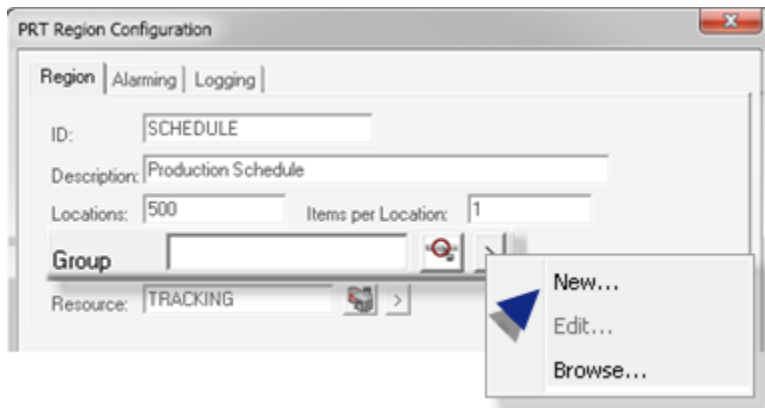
PRT Region Configuration

Region | Alarming | Logging

ID: SCHEDULE

Description: Production Schedule

Locations: 500

Items per Location: 1

Group

>

Resource: TRACKING

>

New...

Edit...

Browse...